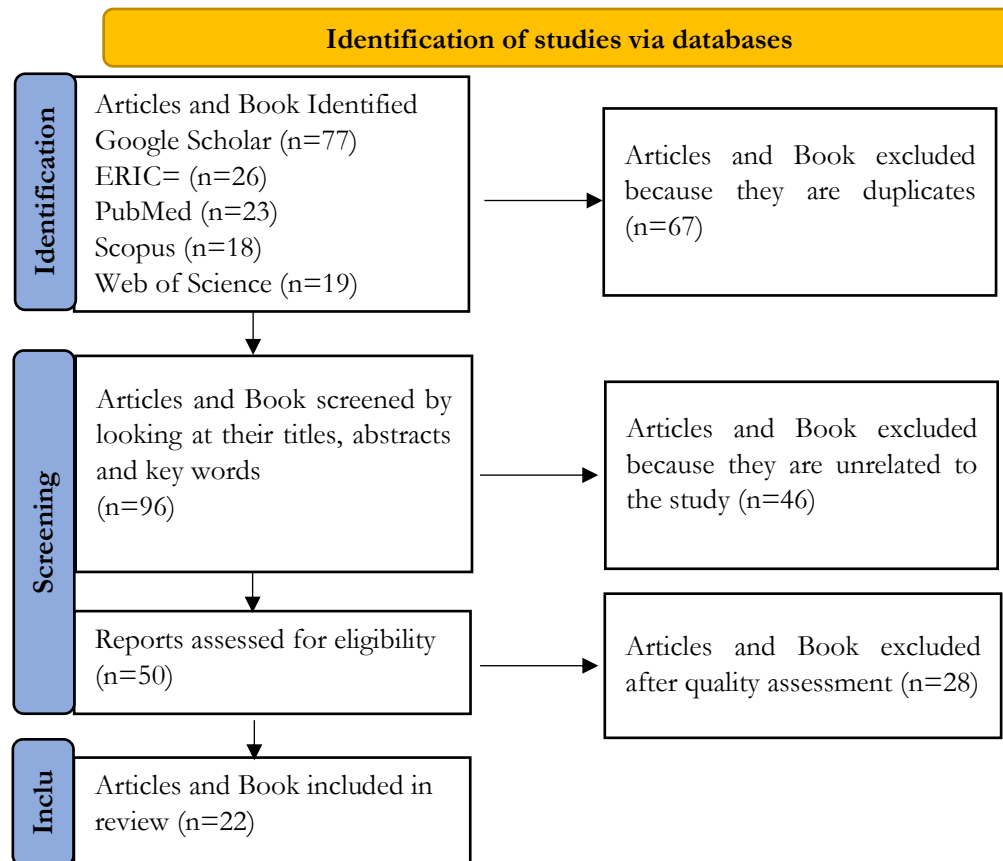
Identification of studies via databases

Identification

Articles and Book Identified
Google Scholar (n=77)
ERIC= (n=26)
PubMed (n=23)
Scopus (n=18)
Web of Science (n=19)

Articles and Book excluded because they are duplicates (n=67)

Screening

Articles and Book screened by looking at their titles, abstracts and key words
(n=96)

Articles and Book excluded because they are unrelated to the study (n=46)

Reports assessed for eligibility (n=50)

Articles and Book excluded after quality assessment (n=28)

Inclu

Articles and Book included in review (n=22)